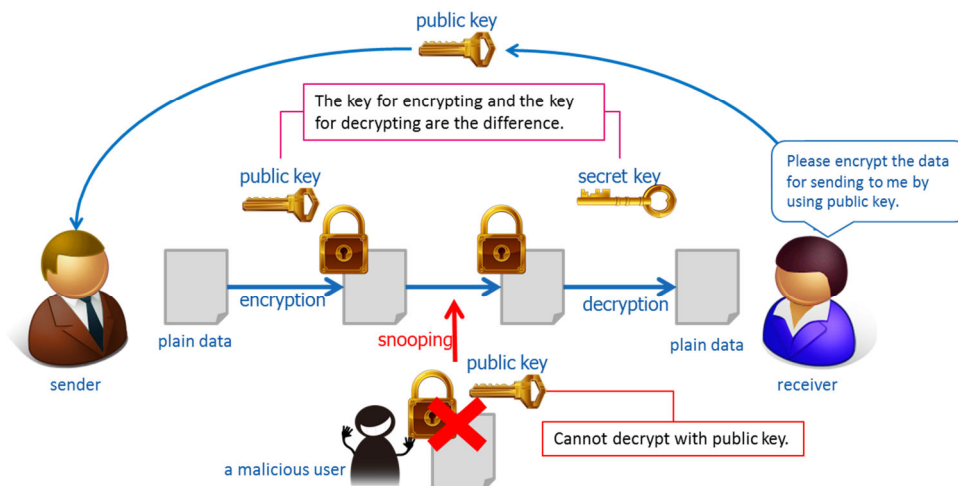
public key

The key for encrypting and the key for decrypting are the difference.

Please encrypt the data for sending to me by using public key.

public key

secret key

encryption

decryption

plain data

snooping

plain data

sender

public key

receiver

Cannot decrypt with public key.

a malicious user